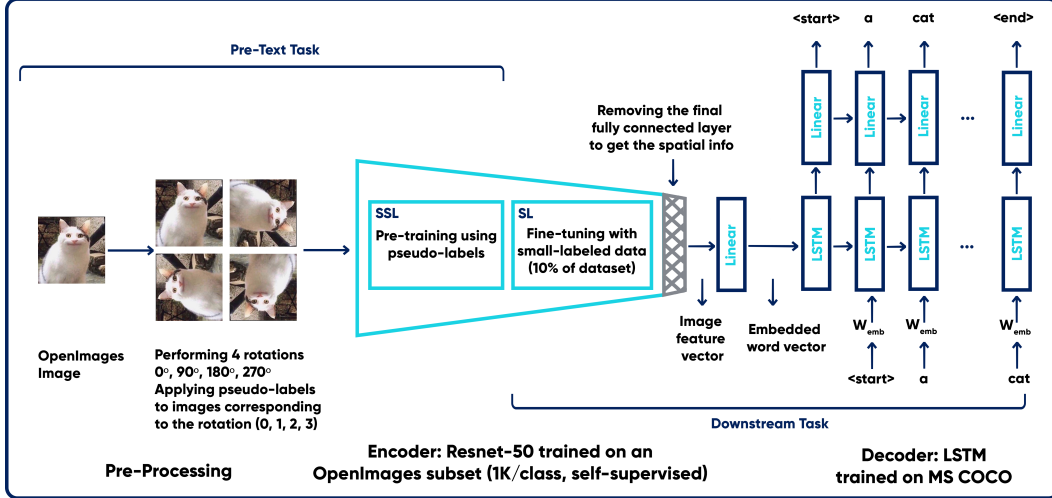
Pre-Text Task

OpenImages Image

Performing 4 rotations 0°, 90°, 180°, 270°
Applying pseudo-labels to images corresponding to the rotation (0, 1, 2, 3)

Pre-Processing

SSL
Pre-training using pseudo-labels

SL
Fine-tuning with small-labeled data (10% of dataset)

Removing the final fully connected layer to get the spatial info

Image feature vector

Linear

Embedded word vector

<start> a cat <end>

Linear Linear Linear ... Linear

LSTM LSTM LSTM ... LSTM

$W_{emb}$ $W_{emb}$ $W_{emb}$

<start> a cat

Downstream Task

Encoder: Resnet-50 trained on an OpenImages subset (1K/class, self-supervised)

Decoder: LSTM trained on MS COCO